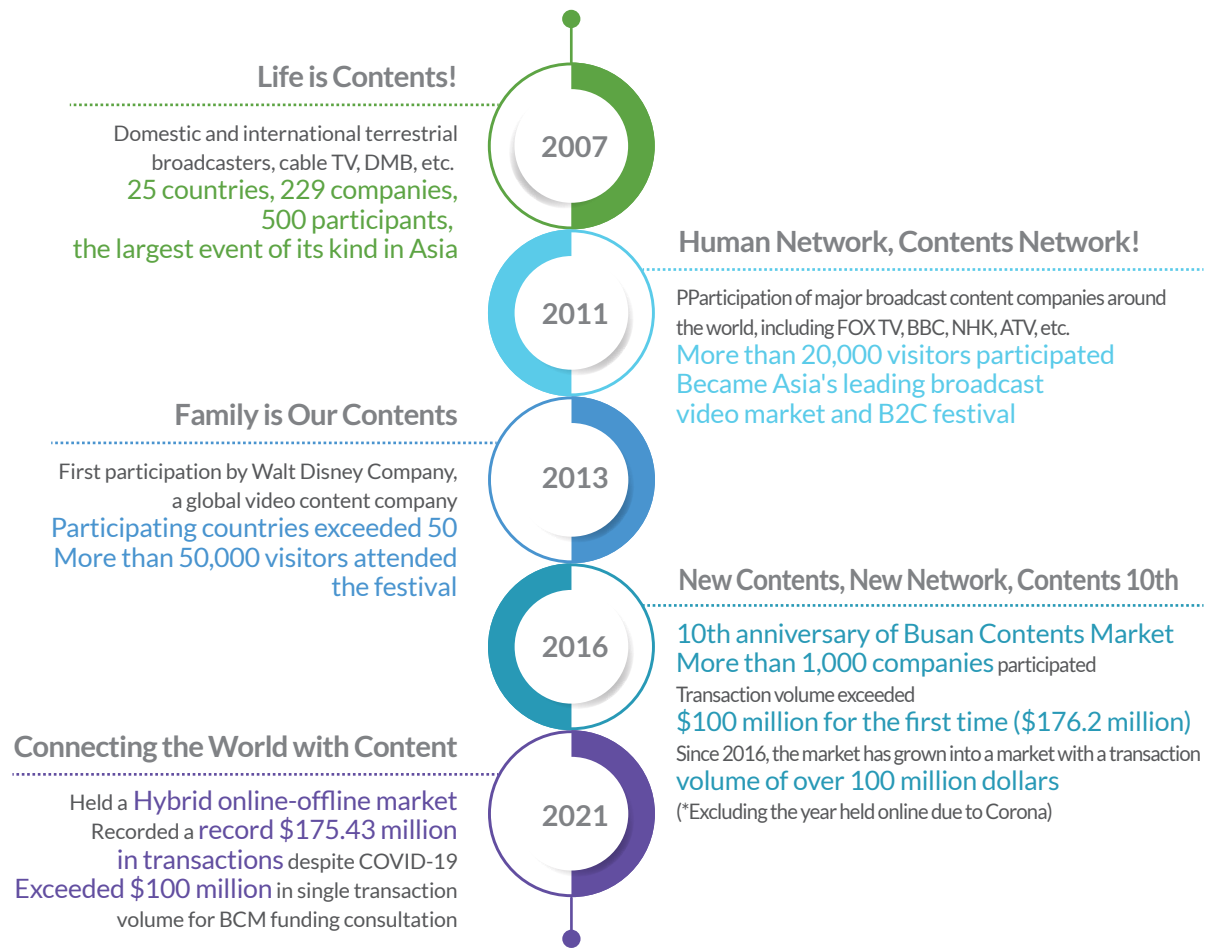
Life is Contents!

2007

Domestic and international terrestrial broadcasters, cable TV, DMB, etc.
25 countries, 229 companies, 500 participants, the largest event of its kind in Asia

Human Network, Contents Network!

2011

PParticipation of major broadcast content companies around the world, including FOX TV, BBC, NHK, ATV, etc.
More than 20,000 visitors participated
Became Asia's leading broadcast video market and B2C festival

Family is Our Contents

2013

First participation by Walt Disney Company, a global video content company
Participating countries exceeded 50
More than 50,000 visitors attended the festival

New Contents, New Network, Contents 10th

2016

10th anniversary of Busan Contents Market
More than 1,000 companies participated
Transaction volume exceeded
$100 million for the first time ($176.2 million)
Since 2016, the market has grown into a market with a transaction volume of over 100 million dollars
(*Excluding the year held online due to Corona)

Connecting the World with Content

2021

Held a Hybrid online-offline market
Recorded a record $175.43 million in transactions despite COVID-19
Exceeded $100 million in single transaction volume for BCM funding consultation